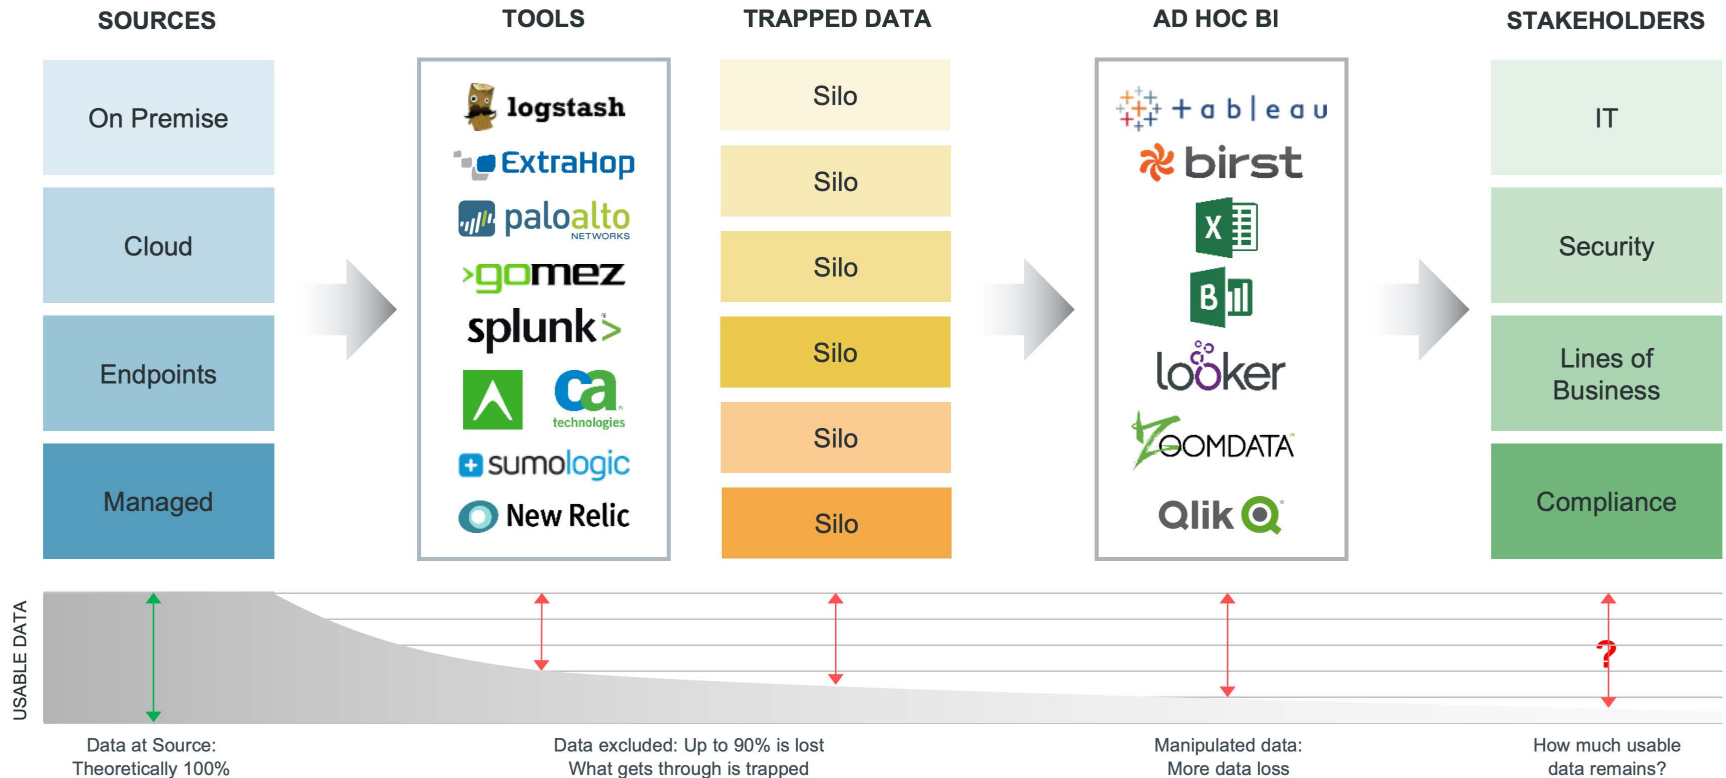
SOURCES

On Premise

Cloud

Endpoints

Managed

TOOLS

logstash

ExtraHop

paloalto NETWORKS

gomez

splunk>

ca technologies

sumologic

New Relic

TRAPPED DATA

Silo

Silo

Silo

Silo

Silo

Silo

AD HOC BI

+ a b l e a u

birst

X

B

looker

ZOOMDATA

Qlik

STAKEHOLDERS

IT

Security

Lines of Business

Compliance

USABLE DATA

?

Data at Source: Theoretically 100%

Data excluded: Up to 90% is lost What gets through is trapped

Manipulated data: More data loss

How much usable data remains?